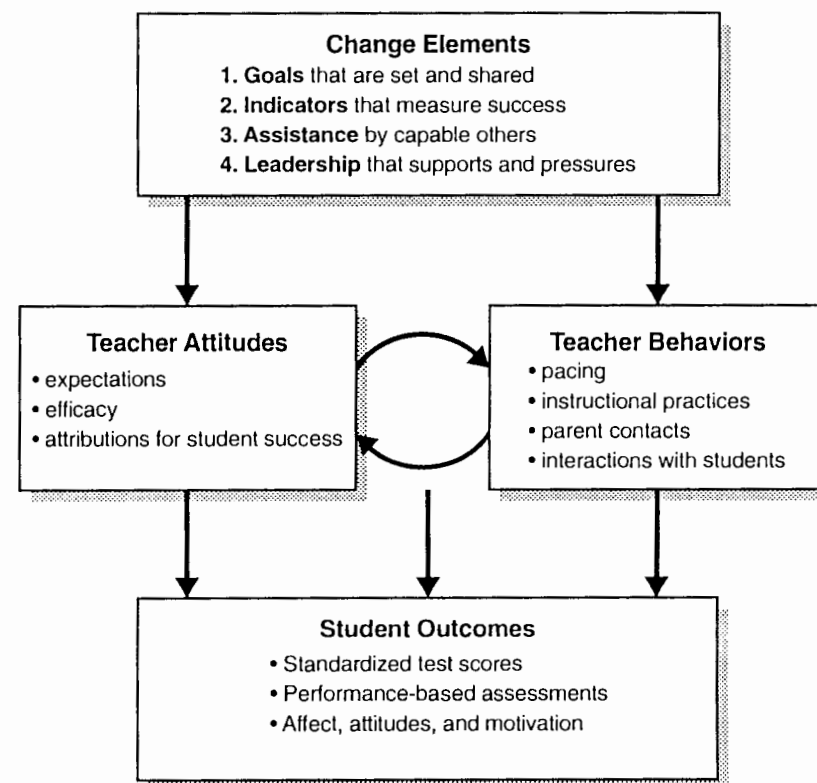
Change Elements

1. Goals that are set and shared
2. Indicators that measure success
3. Assistance by capable others
4. Leadership that supports and pressures

Teacher Attitudes

• expectations
• efficacy
• attributions for student success

Teacher Behaviors

• pacing
• instructional practices
• parent contacts
• interactions with students

Student Outcomes

• Standardized test scores
• Performance-based assessments
• Affect, attitudes, and motivation